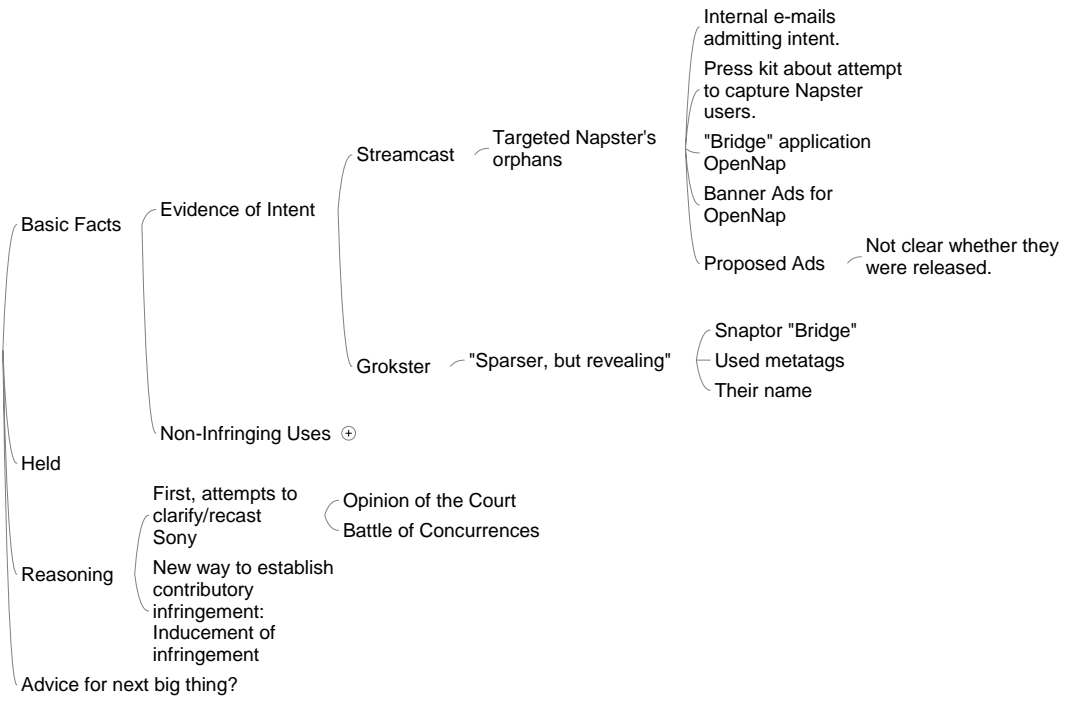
Basic Facts

Evidence of Intent

Streamcast

Targeted Napster's orphans

Internal e-mails admitting intent.

Press kit about attempt to capture Napster users.

"Bridge" application OpenNap

Banner Ads for OpenNap

Proposed Ads

Not clear whether they were released.

Grokster

"Sparser, but revealing"

Snaptor "Bridge"

Used metatags

Their name

Non-Infringing Uses ⊕

Held

Reasoning

First, attempts to clarify/recast Sony

Opinion of the Court

Battle of Concurrences

New way to establish contributory infringement: Inducement of infringement

Advice for next big thing?